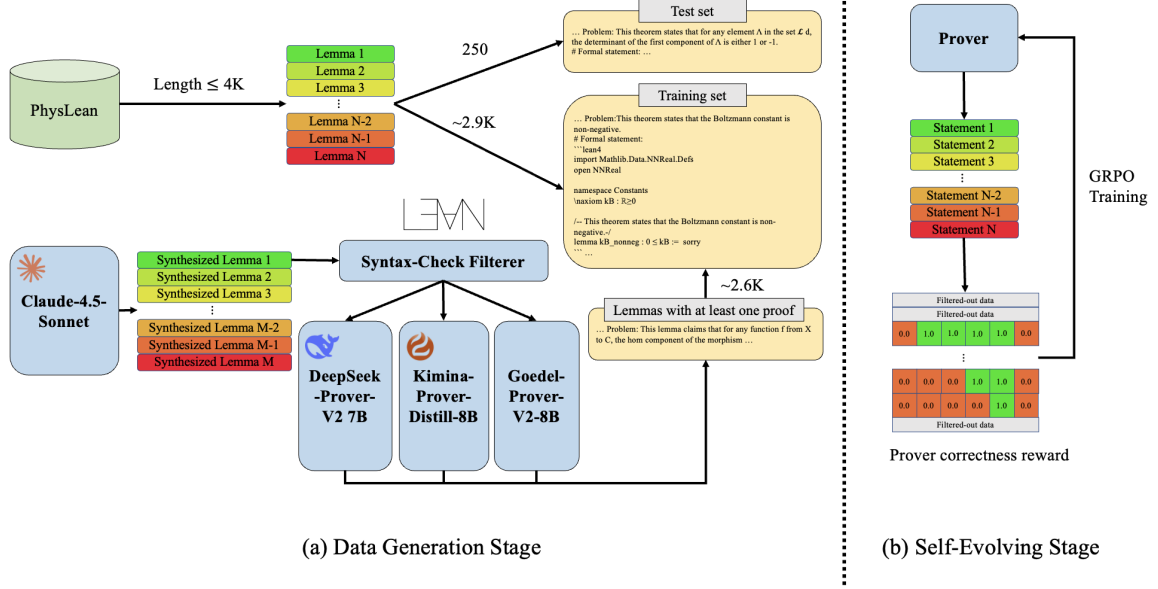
PhysLean

Length ≤ 4K

Lemma 1
Lemma 2
Lemma 3
⋮
Lemma N-2
Lemma N-1
Lemma N

250

~2.9K

Test set

… Problem: This theorem states that for any element Λ in the set $\mathcal{L}$ d, the determinant of the first component of Λ is either 1 or -1.
# Formal statement: …

Training set

… Problem:This theorem states that the Boltzmann constant is non-negative.
# Formal statement:
```lean4
import Mathlib.Data.NNReal.Defs
open NNReal

namespace Constants
\naxiom kB : ℝ≥0

/-- This theorem states that the Boltzmann constant is non-negative.-/
lemma kB_nonneg : 0 ≤ kB := sorry
```
…

LEAN

Claude-4.5-Sonnet

Synthesized Lemma 1
Synthesized Lemma 2
Synthesized Lemma 3
⋮
Synthesized Lemma M-2
Synthesized Lemma M-1
Synthesized Lemma M

Syntax-Check Filterer

DeepSeek-Prover-V2 7B

Kimina-Prover-Distill-8B

Goedel-Prover-V2-8B

~2.6K

Lemmas with at least one proof

… Problem: This lemma claims that for any function f from X to C, the hom component of the morphism …

(a) Data Generation Stage

Prover

Statement 1
Statement 2
Statement 3
⋮
Statement N-2
Statement N-1
Statement N

GRPO Training

Filtered-out data
Filtered-out data

| 0.0 | 1.0 | 1.0 | 1.0 | 1.0 | 0.0 |
|---|---|---|---|---|---|

⋮

| 0.0 | 0.0 | 0.0 | 1.0 | 1.0 | 0.0 |
|---|---|---|---|---|---|
| 0.0 | 0.0 | 0.0 | 0.0 | 1.0 | 0.0 |

Filtered-out data

Prover correctness reward

(b) Self-Evolving Stage